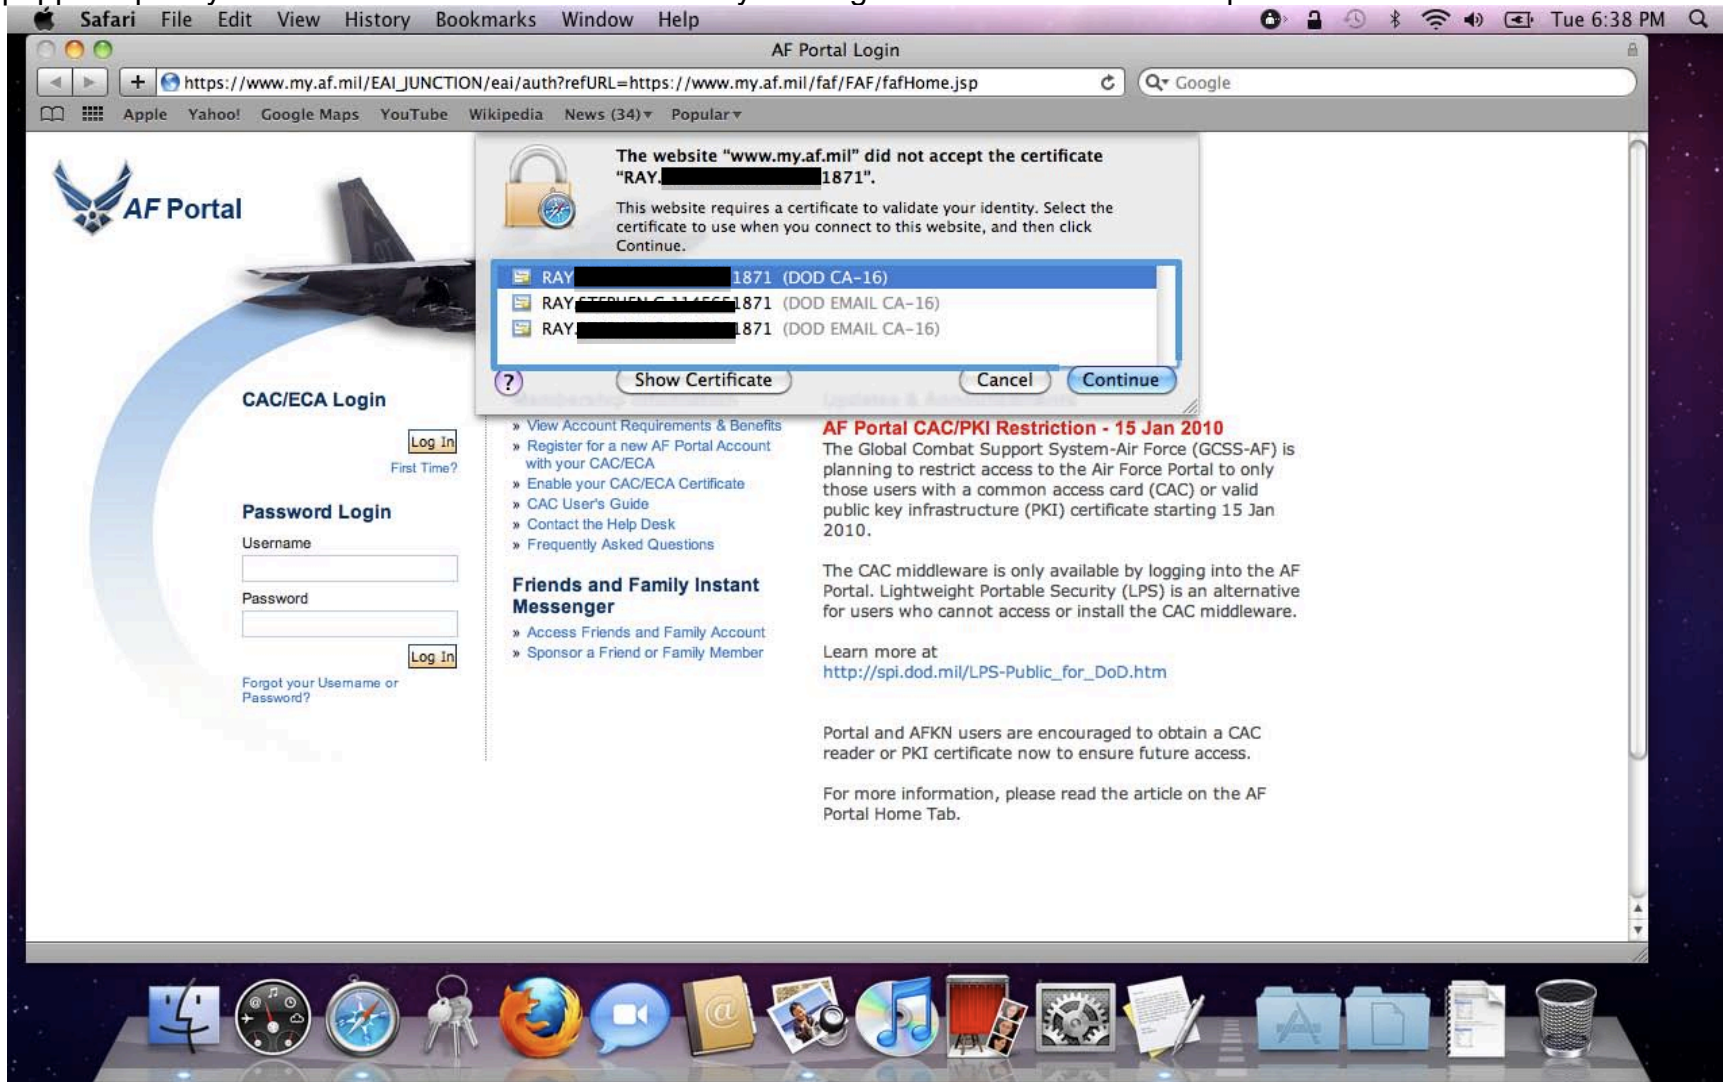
Safari File Edit View History Bookmarks Window Help

Tue 6:38 PM

AF Portal Login

https://www.my.af.mil/EAI_JUNCTION/eai/auth?refURL=https://www.my.af.mil/faf/FAF/fafHome.jsp

Google

Apple Yahoo! Google Maps YouTube Wikipedia News (34) Popular

AF Portal

The website "www.my.af.mil" did not accept the certificate "RAY.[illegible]1871".

This website requires a certificate to validate your identity. Select the certificate to use when you connect to this website, and then click Continue.

RAY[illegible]1871 (DOD CA-16)
RAY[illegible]1871 (DOD EMAIL CA-16)
RAY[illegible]1871 (DOD EMAIL CA-16)

?
Show Certificate
Cancel
Continue

CAC/ECA Login

Log In
First Time?

Password Login

Username

Password

Log In

Forgot your Username or Password?

» View Account Requirements & Benefits
» Register for a new AF Portal Account with your CAC/ECA
» Enable your CAC/ECA Certificate
» CAC User's Guide
» Contact the Help Desk
» Frequently Asked Questions

Friends and Family Instant Messenger

» Access Friends and Family Account
» Sponsor a Friend or Family Member

AF Portal CAC/PKI Restriction - 15 Jan 2010

The Global Combat Support System-Air Force (GCSS-AF) is planning to restrict access to the Air Force Portal to only those users with a common access card (CAC) or valid public key infrastructure (PKI) certificate starting 15 Jan 2010.

The CAC middleware is only available by logging into the AF Portal. Lightweight Portable Security (LPS) is an alternative for users who cannot access or install the CAC middleware.

Learn more at
http://spi.dod.mil/LPS-Public_for_DoD.htm

Portal and AFKN users are encouraged to obtain a CAC reader or PKI certificate now to ensure future access.

For more information, please read the article on the AF Portal Home Tab.